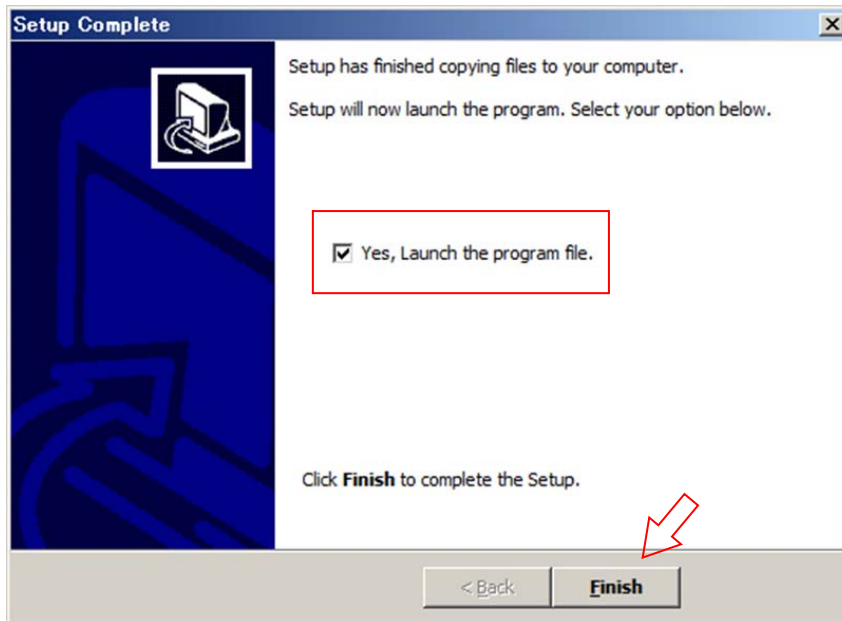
Setup Complete

Setup has finished copying files to your computer.

Setup will now launch the program. Select your option below.

Yes, Launch the program file.

Click **Finish** to complete the Setup.

< Back

Finish